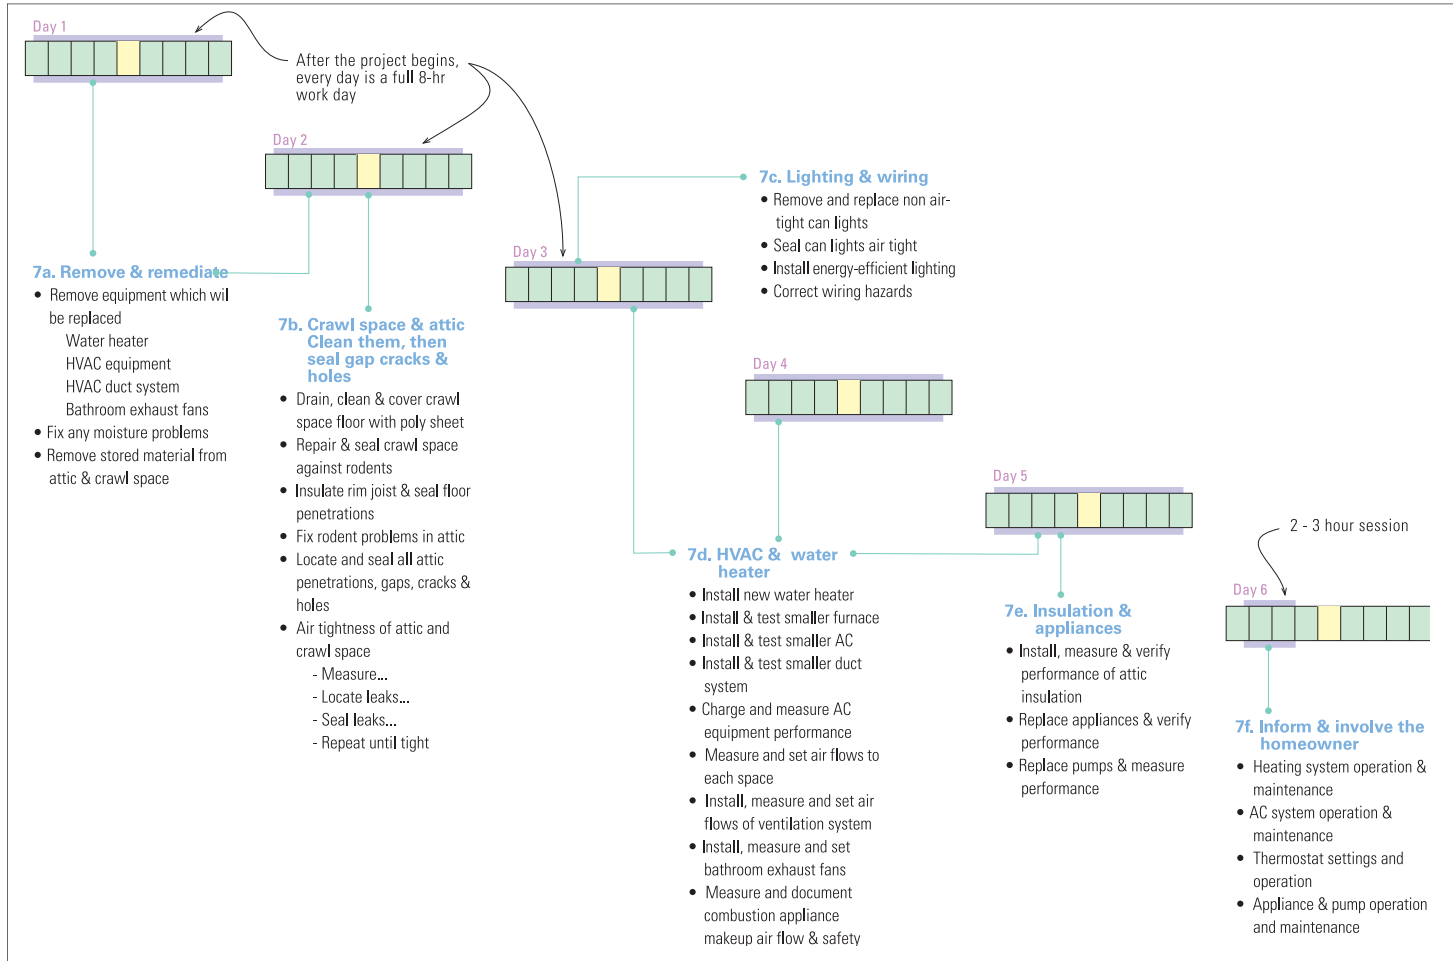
Day 1

After the project begins, every day is a full 8-hr work day

Day 2

7a. Remove & remediate
• Remove equipment which wil be replaced
Water heater
HVAC equipment
HVAC duct system
Bathroom exhaust fans
• Fix any moisture problems
• Remove stored material from attic & crawl space

7b. Crawl space & attic Clean them, then seal gap cracks & holes
• Drain, clean & cover crawl space floor with poly sheet
• Repair & seal crawl space against rodents
• Insulate rim joist & seal floor penetrations
• Fix rodent problems in attic
• Locate and seal all attic penetrations, gaps, cracks & holes
• Air tightness of attic and crawl space
- Measure...
- Locate leaks...
- Seal leaks...
- Repeat until tight

Day 3

7c. Lighting & wiring
• Remove and replace non air-tight can lights
• Seal can lights air tight
• Install energy-efficient lighting
• Correct wiring hazards

Day 4

7d. HVAC & water heater
• Install new water heater
• Install & test smaller furnace
• Install & test smaller AC
• Install & test smaller duct system
• Charge and measure AC equipment performance
• Measure and set air flows to each space
• Install, measure and set air flows of ventilation system
• Install, measure and set bathroom exhaust fans
• Measure and document combustion appliance makeup air flow & safety

Day 5

7e. Insulation & appliances
• Install, measure & verify performance of attic insulation
• Replace appliances & verify performance
• Replace pumps & measure performance

2 - 3 hour session

Day 6

7f. Inform & involve the homeowner
• Heating system operation & maintenance
• AC system operation & maintenance
• Thermostat settings and operation
• Appliance & pump operation and maintenance